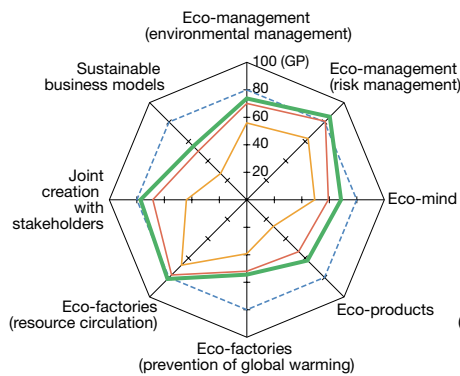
Eco-management
(environmental management)

100 (GP)
80
60
40
20

Eco-management
(risk management)

Eco-mind

Eco-products

Eco-factories
(prevention of global warming)

Eco-factories
(resource circulation)

Joint creation with stakeholders

Sustainable business models